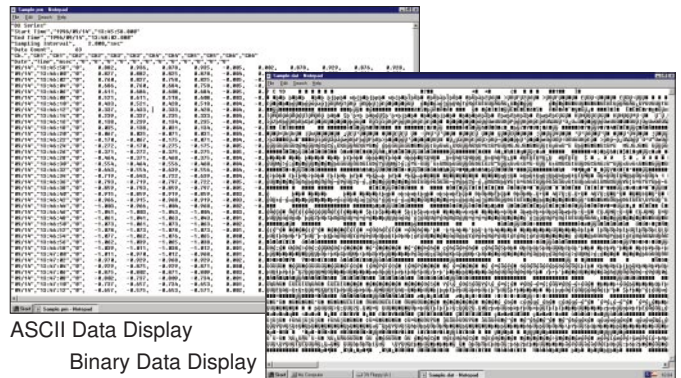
Sample.csv - Notepad
File Edit Search Help
"DX Series"
"Start Time","1996/05/14","13:45:50.000"
"End Time","1996/05/14","13:48:03.000"
"Sampling Interval", 2.000,"sec"
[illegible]

Sample.dat - Notepad
File Edit Search Help
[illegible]

Start
Sample.csv - Notepad
My Computer
Sample.dat - Notepad

ASCII Data Display
Binary Data Display